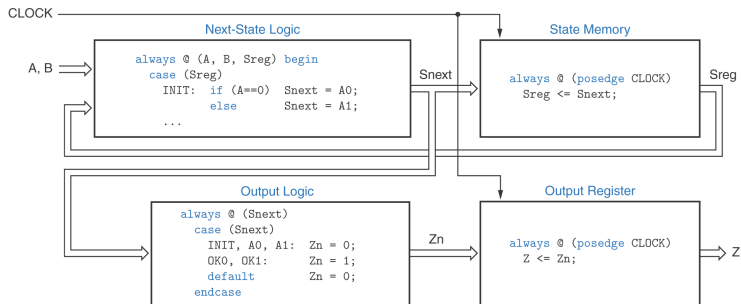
CLOCK

Next-State Logic

A, B

always @ (A, B, Sreg) begin
  case (Sreg)
    INIT:  if (A==0)  Snext = A0;
           else       Snext = A1;
    ...

Snext

State Memory

always @ (posedge CLOCK)
  Sreg <= Snext;

Sreg

Output Logic

always @ (Snext)
  case (Snext)
    INIT, A0, A1:  Zn = 0;
    OK0, OK1:      Zn = 1;
    default        Zn = 0;
  endcase

Zn

Output Register

always @ (posedge CLOCK)
  Z <= Zn;

Z